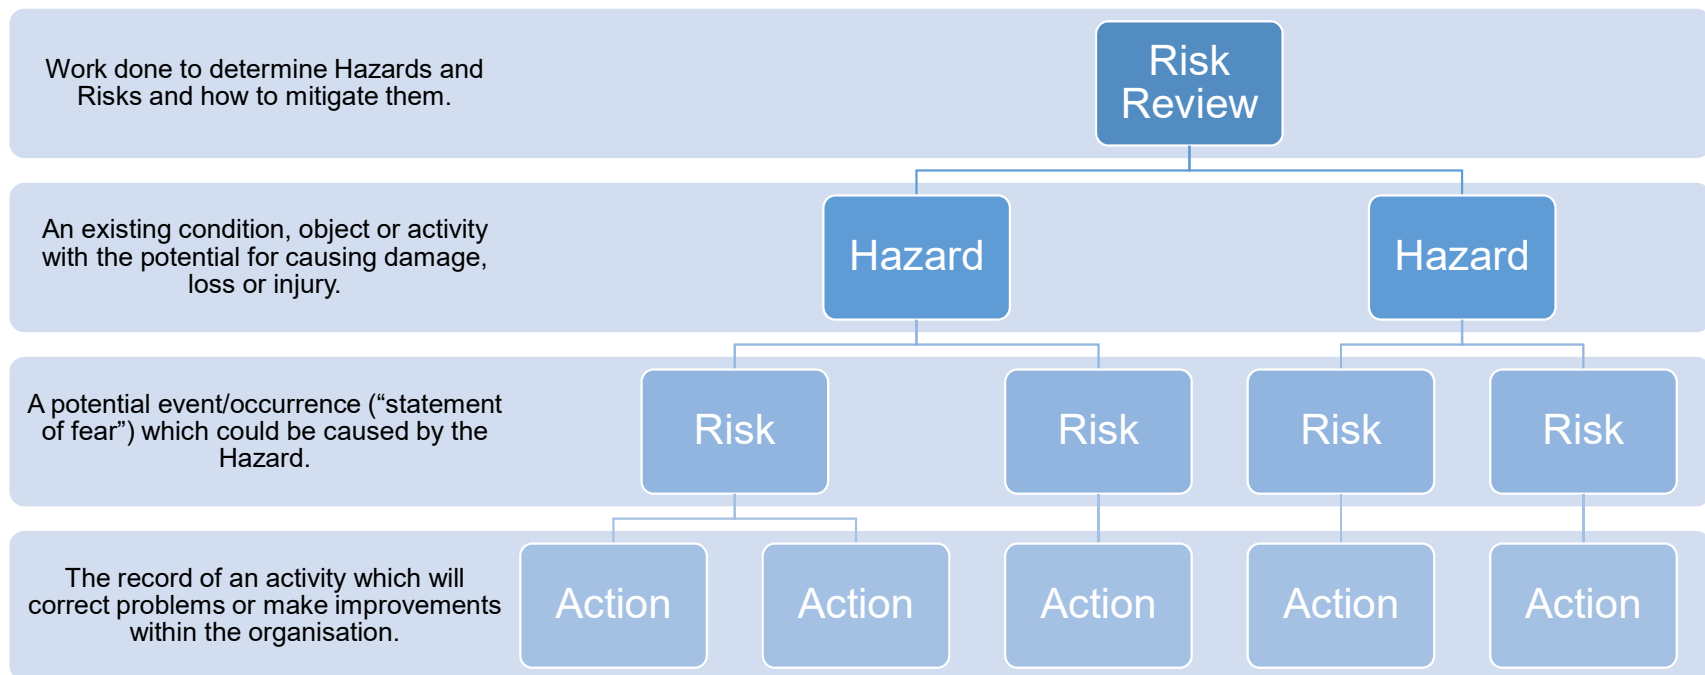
Work done to determine Hazards and Risks and how to mitigate them.

Risk Review

An existing condition, object or activity with the potential for causing damage, loss or injury.

Hazard

Hazard

A potential event/occurrence ("statement of fear") which could be caused by the Hazard.

Risk

Risk

Risk

Risk

The record of an activity which will correct problems or make improvements within the organisation.

Action

Action

Action

Action

Action